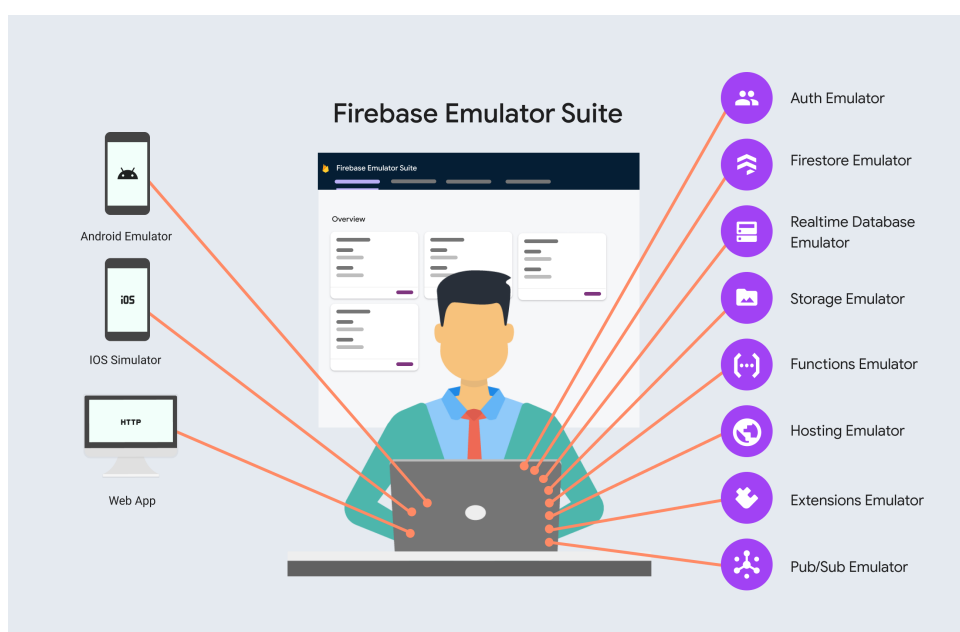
Firebase Emulator Suite

Firebase Emulator Suite

Overview

Android Emulator

iOS

IOS Simulator

HTTP

Web App

Auth Emulator

Firestore Emulator

Realtime Database Emulator

Storage Emulator

Functions Emulator

Hosting Emulator

Extensions Emulator

Pub/Sub Emulator